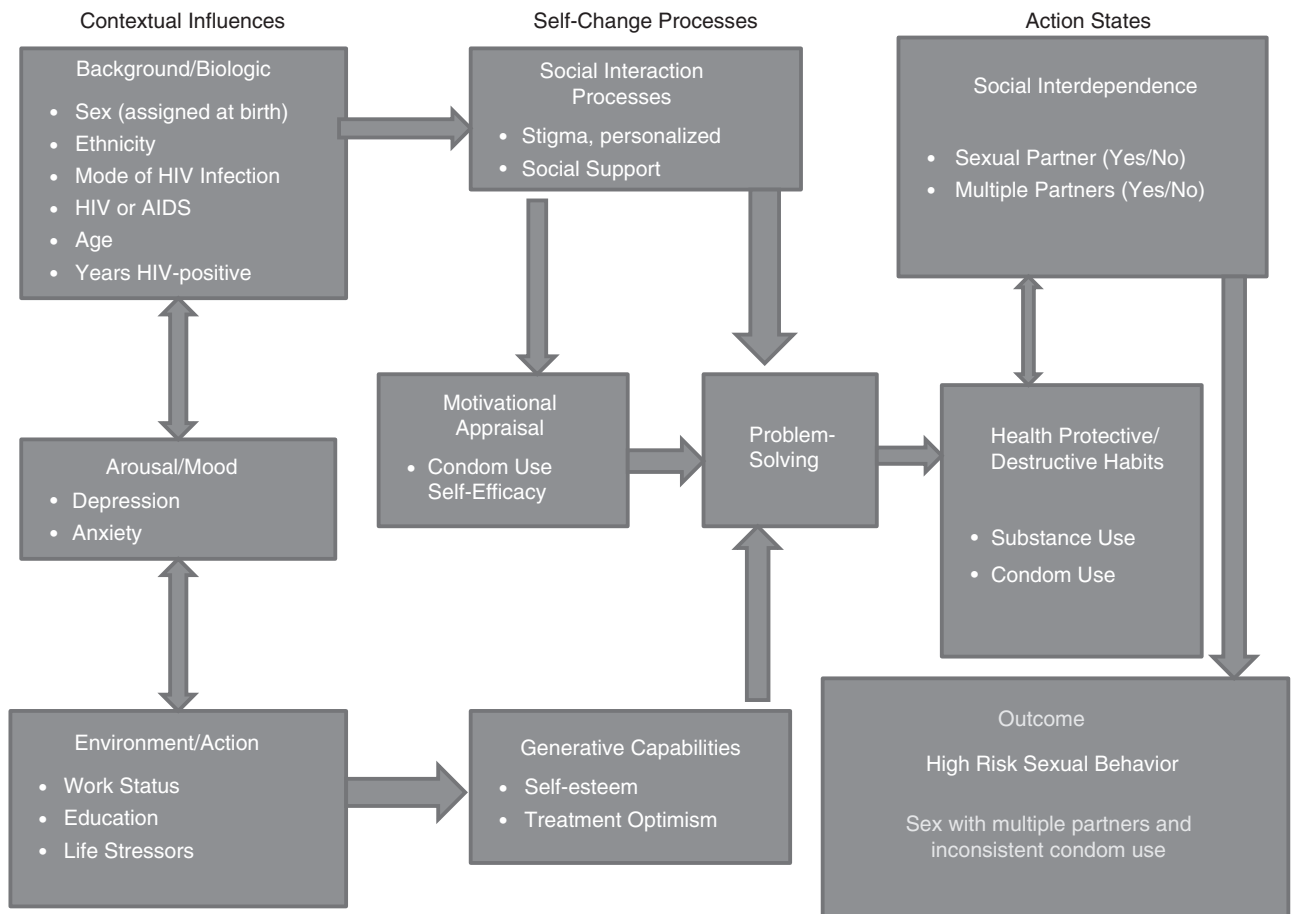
Contextual Influences

Self-Change Processes

Action States

Background/Biologic
- Sex (assigned at birth)
- Ethnicity
- Mode of HIV Infection
- HIV or AIDS
- Age
- Years HIV-positive

Social Interaction Processes
- Stigma, personalized
- Social Support

Social Interdependence
- Sexual Partner (Yes/No)
- Multiple Partners (Yes/No)

Arousal/Mood
- Depression
- Anxiety

Motivational Appraisal
- Condom Use Self-Efficacy

Problem-Solving

Health Protective/ Destructive Habits
- Substance Use
- Condom Use

Environment/Action
- Work Status
- Education
- Life Stressors

Generative Capabilities
- Self-esteem
- Treatment Optimism

Outcome

High Risk Sexual Behavior

Sex with multiple partners and inconsistent condom use